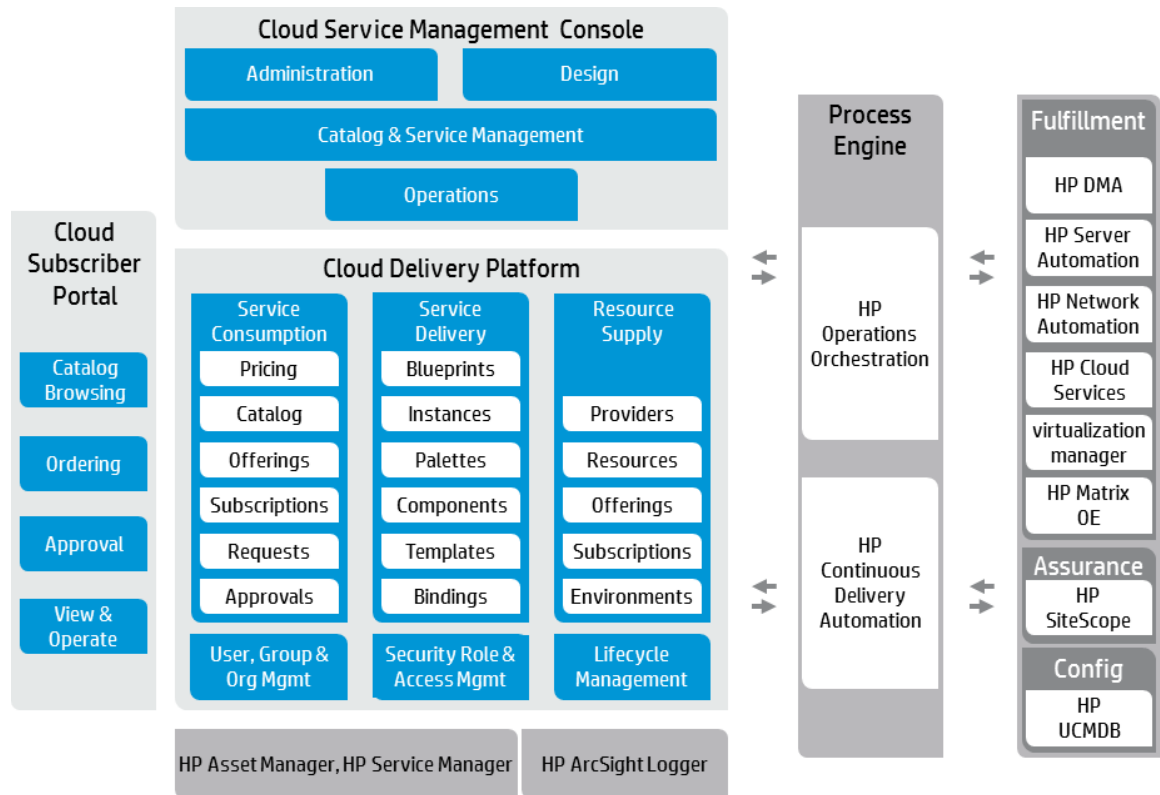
Cloud Service Management Console

Administration

Design

Catalog & Service Management

Operations

Cloud Subscriber Portal

Catalog Browsing

Ordering

Approval

View & Operate

Cloud Delivery Platform

Service Consumption

Pricing

Catalog

Offerings

Subscriptions

Requests

Approvals

Service Delivery

Blueprints

Instances

Palettes

Components

Templates

Bindings

Resource Supply

Providers

Resources

Offerings

Subscriptions

Environments

User, Group & Org Mgmt

Security Role & Access Mgmt

Lifecycle Management

HP Asset Manager, HP Service Manager

HP ArcSight Logger

Process Engine

HP Operations Orchestration

HP Continuous Delivery Automation

Fulfillment

HP DMA

HP Server Automation

HP Network Automation

HP Cloud Services

virtualization manager

HP Matrix OE

Assurance

HP SiteScope

Config

HP UCMDB